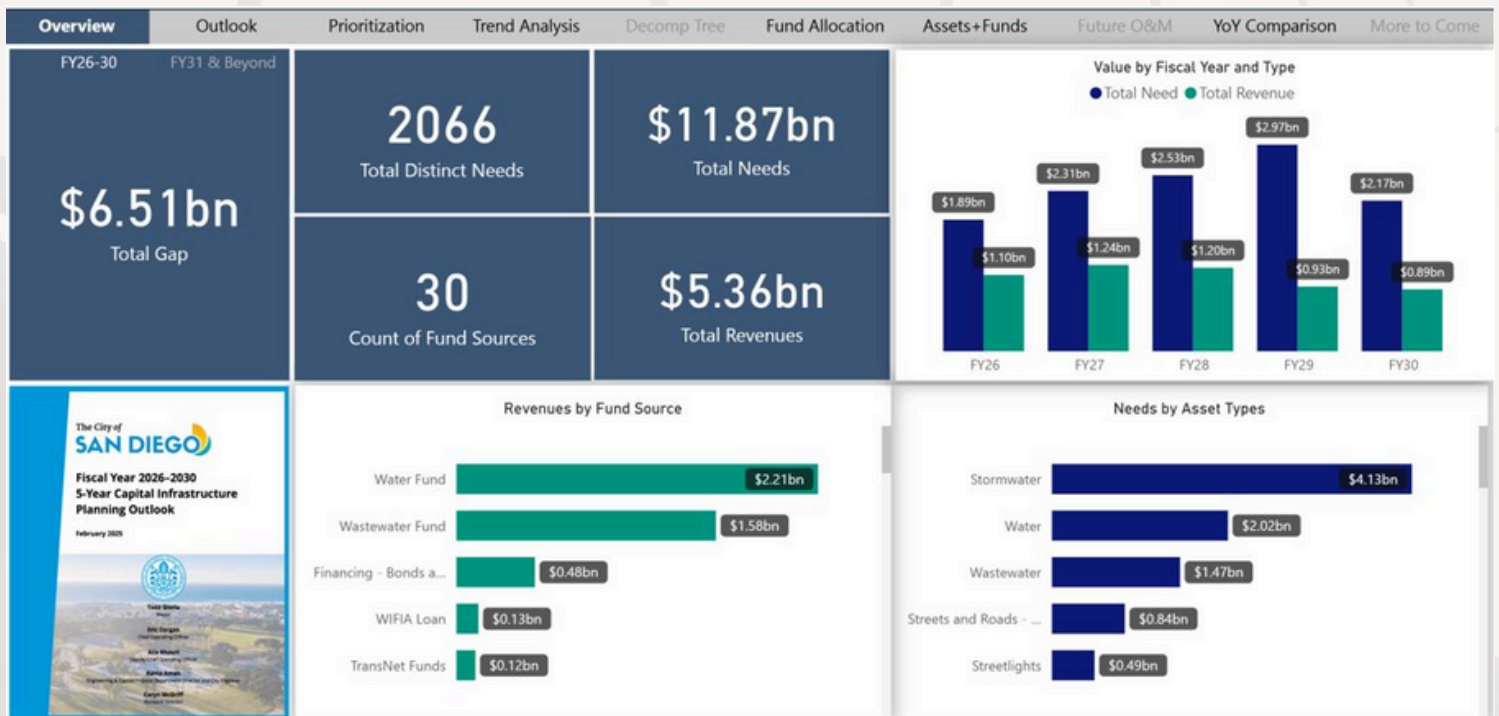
Overview | Outlook | Prioritization | Trend Analysis | Decomp Tree | Fund Allocation | Assets+Funds | Future O&M | YoY Comparison | More to Come

FY26-30 FY31 & Beyond

$6.51bn
Total Gap

2066
Total Distinct Needs

$11.87bn
Total Needs

30
Count of Fund Sources

$5.36bn
Total Revenues

Value by Fiscal Year and Type
Total Need Total Revenue

| | Total Need | Total Revenue |
|---|---|---|
| FY26 | $1.89bn | $1.10bn |
| FY27 | $2.31bn | $1.24bn |
| FY28 | $2.53bn | $1.20bn |
| FY29 | $2.97bn | $0.93bn |
| FY30 | $2.17bn | $0.89bn |

The City of SAN DIEGO
Fiscal Year 2026–2030 5-Year Capital Infrastructure Planning Outlook
February 2025

Todd Gloria
Mayor
Eric Dargan
Chief Operating Officer
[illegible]
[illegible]
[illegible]
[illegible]
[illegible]
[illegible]

Revenues by Fund Source

| Fund Source | Value |
|---|---|
| Water Fund | $2.21bn |
| Wastewater Fund | $1.58bn |
| Financing - Bonds a... | $0.48bn |
| WIFIA Loan | $0.13bn |
| TransNet Funds | $0.12bn |

Needs by Asset Types

| Asset Type | Value |
|---|---|
| Stormwater | $4.13bn |
| Water | $2.02bn |
| Wastewater | $1.47bn |
| Streets and Roads - ... | $0.84bn |
| Streetlights | $0.49bn |